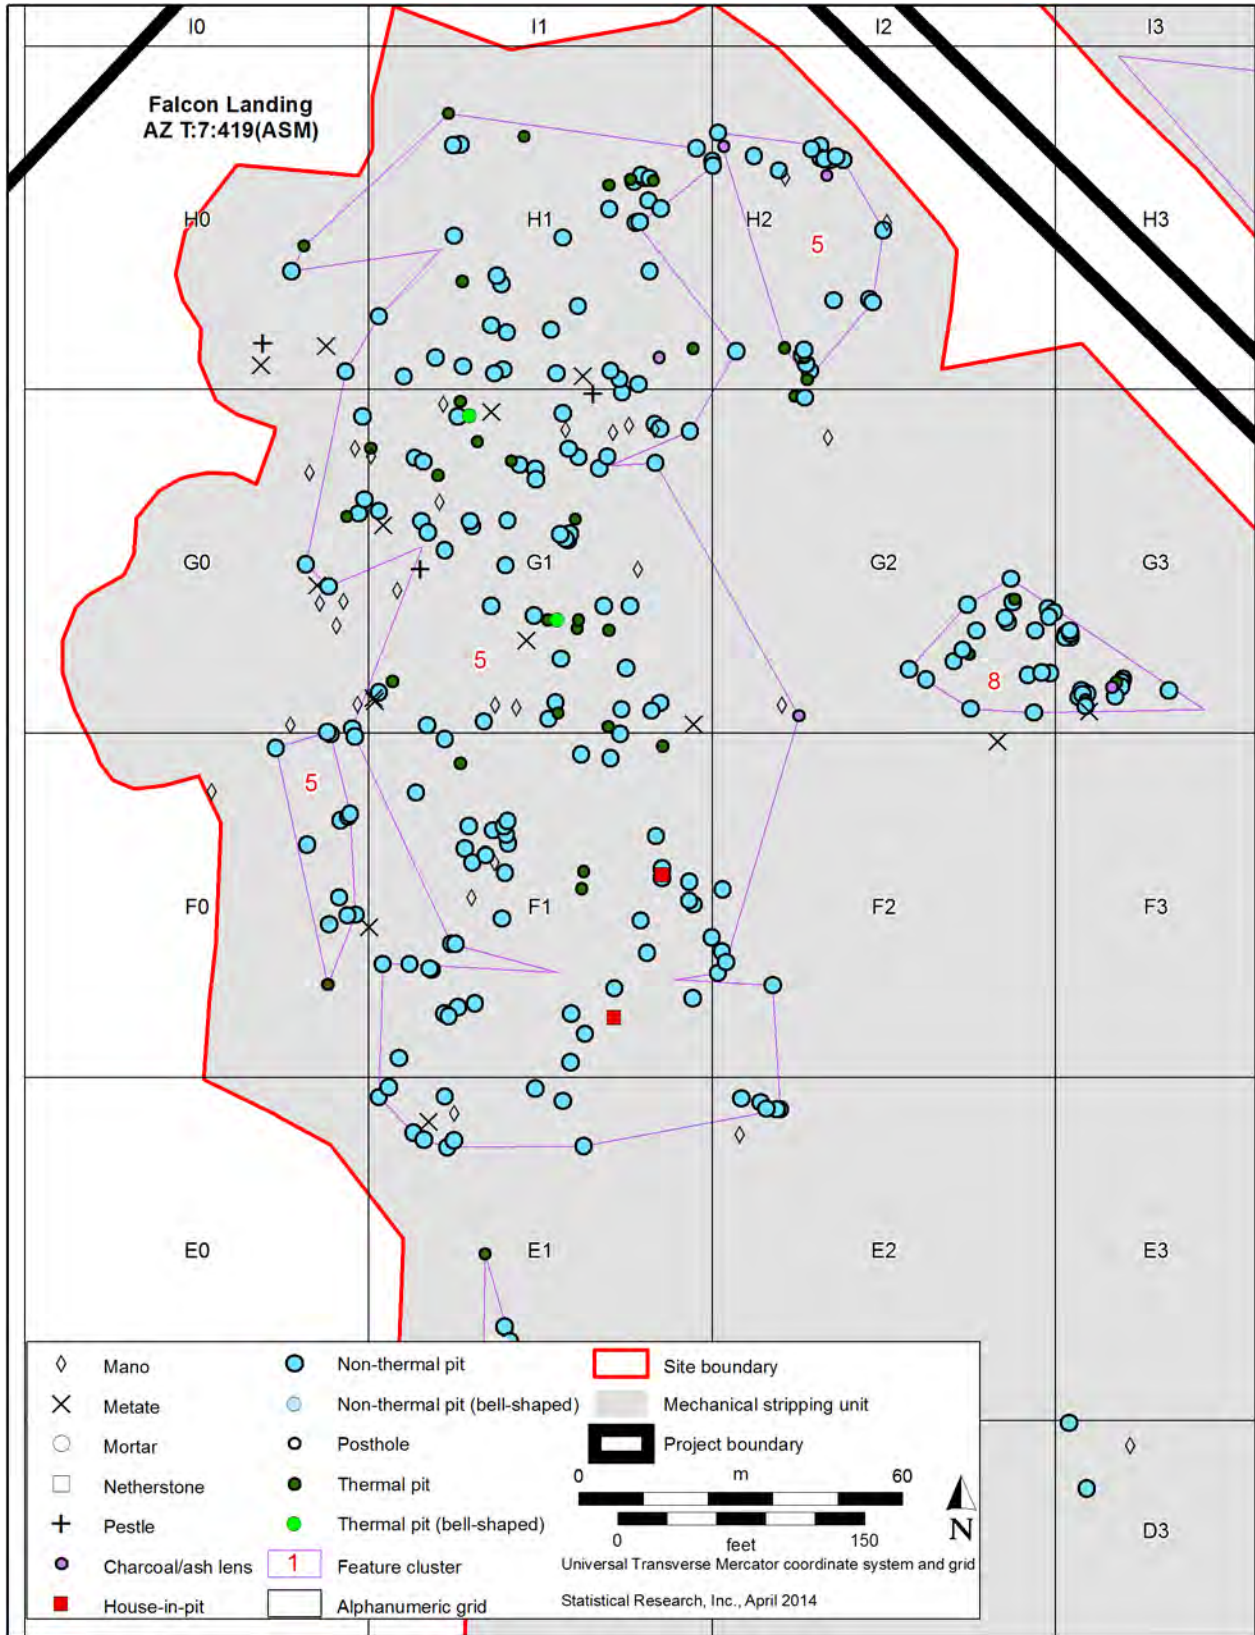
I0 I1 I2 I3

Falcon Landing
AZ T:7:419(ASM)

H0 H1 H2 H3

5

G0 G1 G2 G3

5

8

5

F0 F1 F2 F3

E0 E1 E2 E3

D3

Mano
Metate
Mortar
Netherstone
Pestle
Charcoal/ash lens
House-in-pit

Non-thermal pit
Non-thermal pit (bell-shaped)
Posthole
Thermal pit
Thermal pit (bell-shaped)
1 Feature cluster
Alphanumeric grid

Site boundary
Mechanical stripping unit
Project boundary

0 m 60
0 feet 150

N

Universal Transverse Mercator coordinate system and grid

Statistical Research, Inc., April 2014